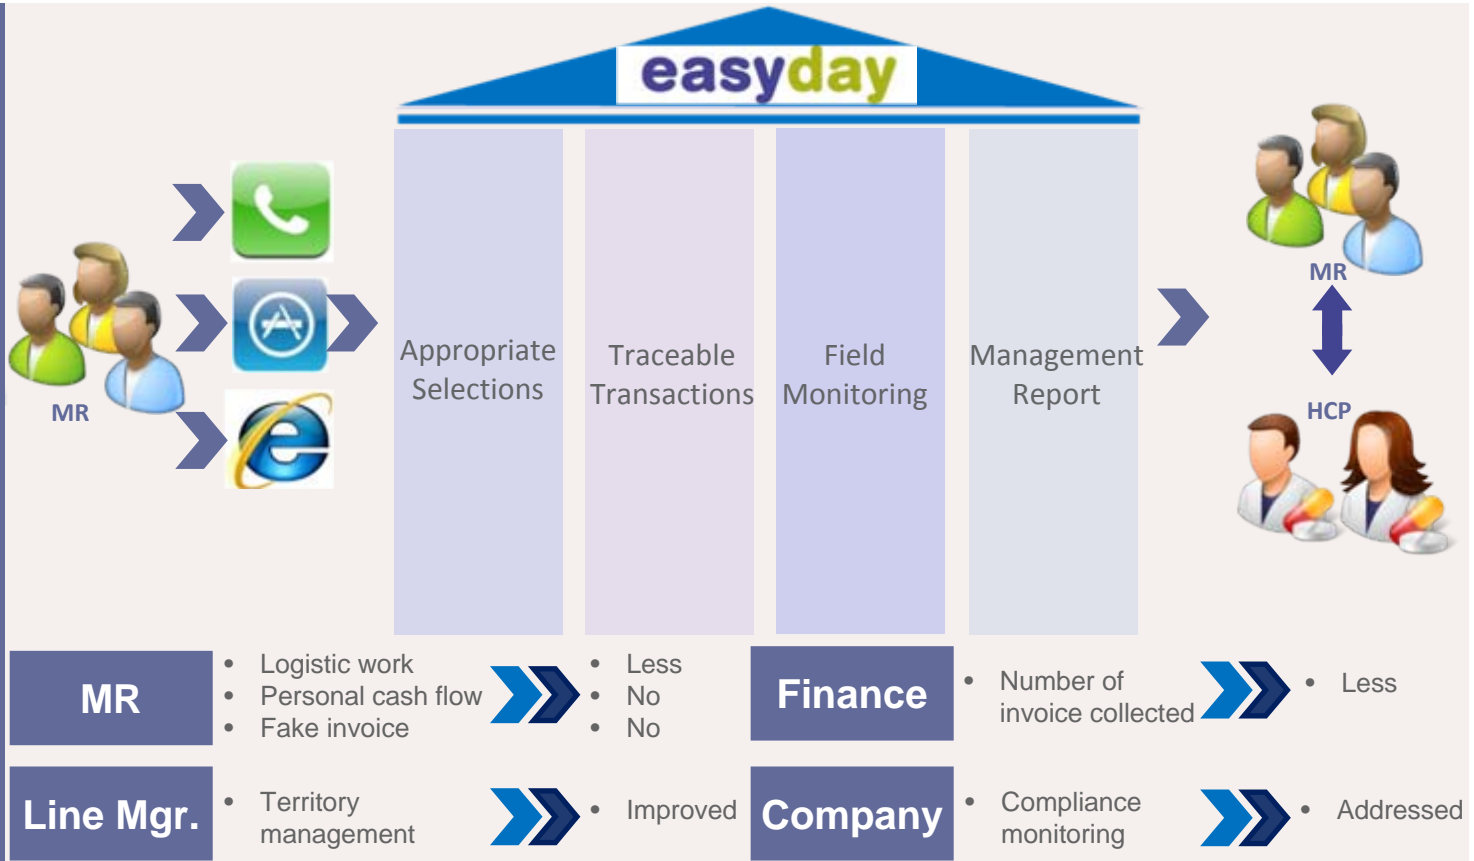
easyday

MR

Appropriate Selections

Traceable Transactions

Field Monitoring

Management Report

MR

HCP

MR

- Logistic work
- Personal cash flow
- Fake invoice

- Less
- No
- No

Finance

- Number of invoice collected

- Less

Line Mgr.

- Territory management

- Improved

Company

- Compliance monitoring

- Addressed